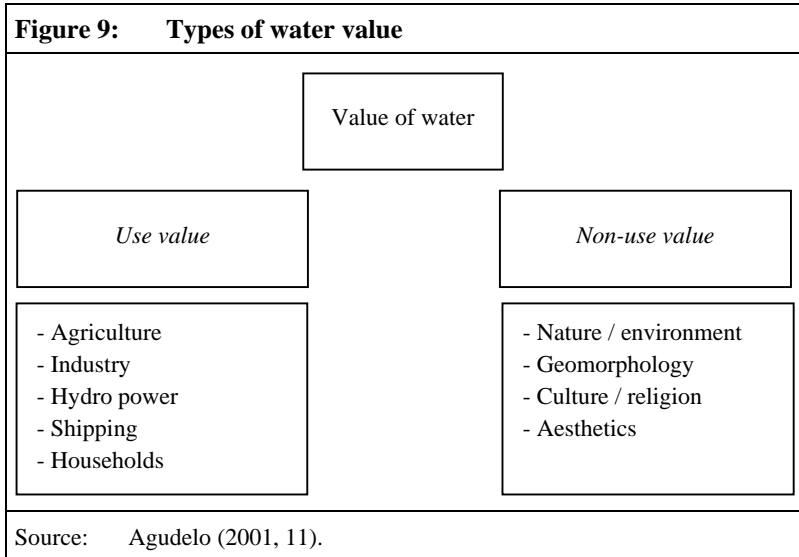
Figure 9: Types of water value

Value of water

Use value

Non-use value

- Agriculture
- Industry
- Hydro power
- Shipping
- Households

- Nature / environment
- Geomorphology
- Culture / religion
- Aesthetics

Source: Agudelo (2001, 11).